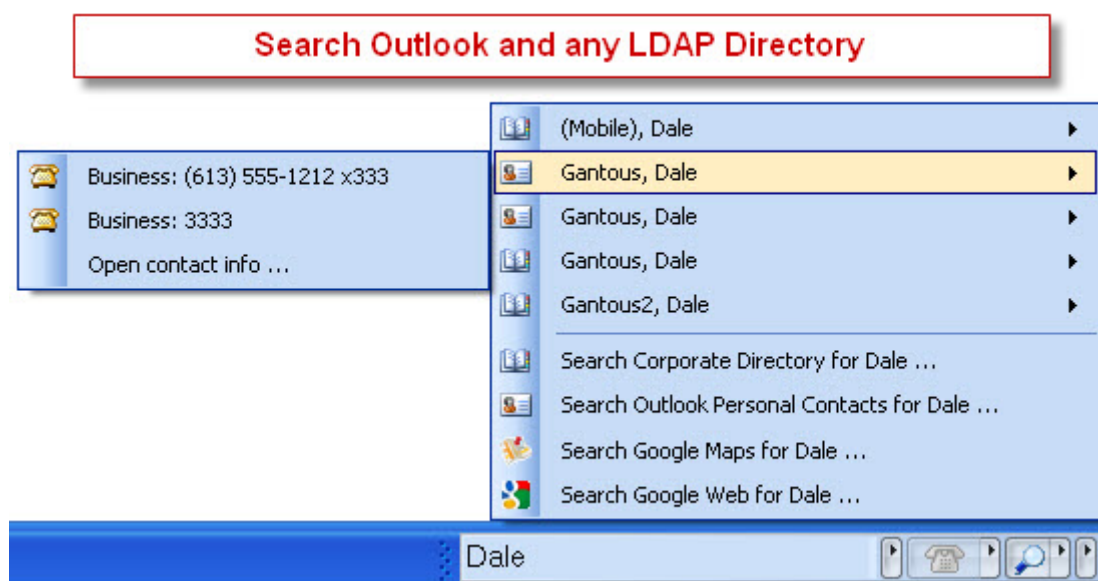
Search Outlook and any LDAP Directory

Business: (613) 555-1212 x333
Business: 3333
Open contact info ...

(Mobile), Dale
Gantous, Dale
Gantous, Dale
Gantous, Dale
Gantous2, Dale
Search Corporate Directory for Dale ...
Search Outlook Personal Contacts for Dale ...
Search Google Maps for Dale ...
Search Google Web for Dale ...

Dale